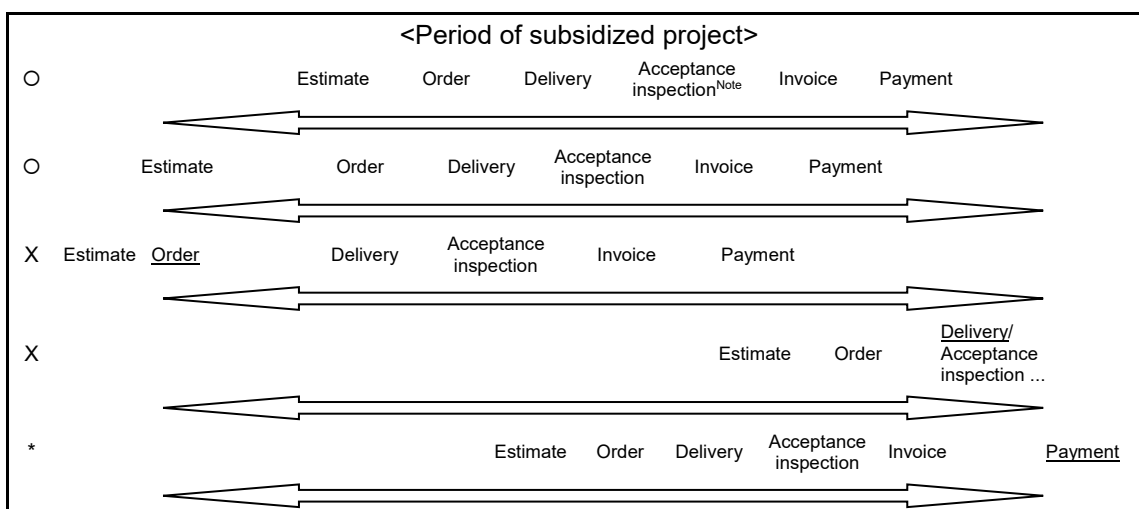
<Period of subsidized project>

O Estimate Order Delivery Acceptance inspection$^{Note}$ Invoice Payment

O Estimate Order Delivery Acceptance inspection Invoice Payment

X Estimate Order Delivery Acceptance inspection Invoice Payment

X Estimate Order Delivery/ Acceptance inspection ...

* Estimate Order Delivery Acceptance inspection Invoice Payment